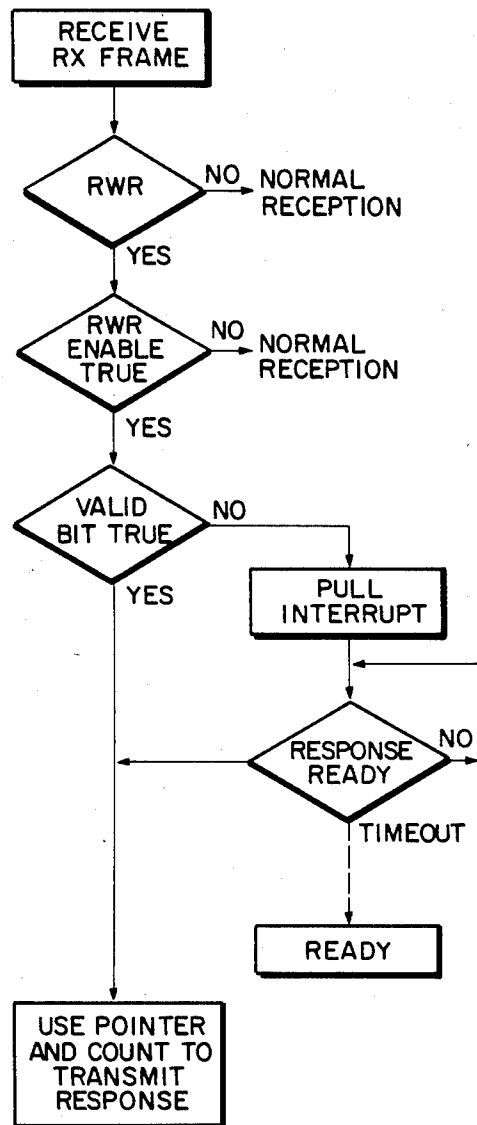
RECEIVE RX FRAME

RWR

NO

NORMAL RECEPTION

YES

RWR ENABLE TRUE

NO

NORMAL RECEPTION

YES

VALID BIT TRUE

NO

YES

PULL INTERRUPT

RESPONSE READY

NO

TIMEOUT

READY

USE POINTER AND COUNT TO TRANSMIT RESPONSE